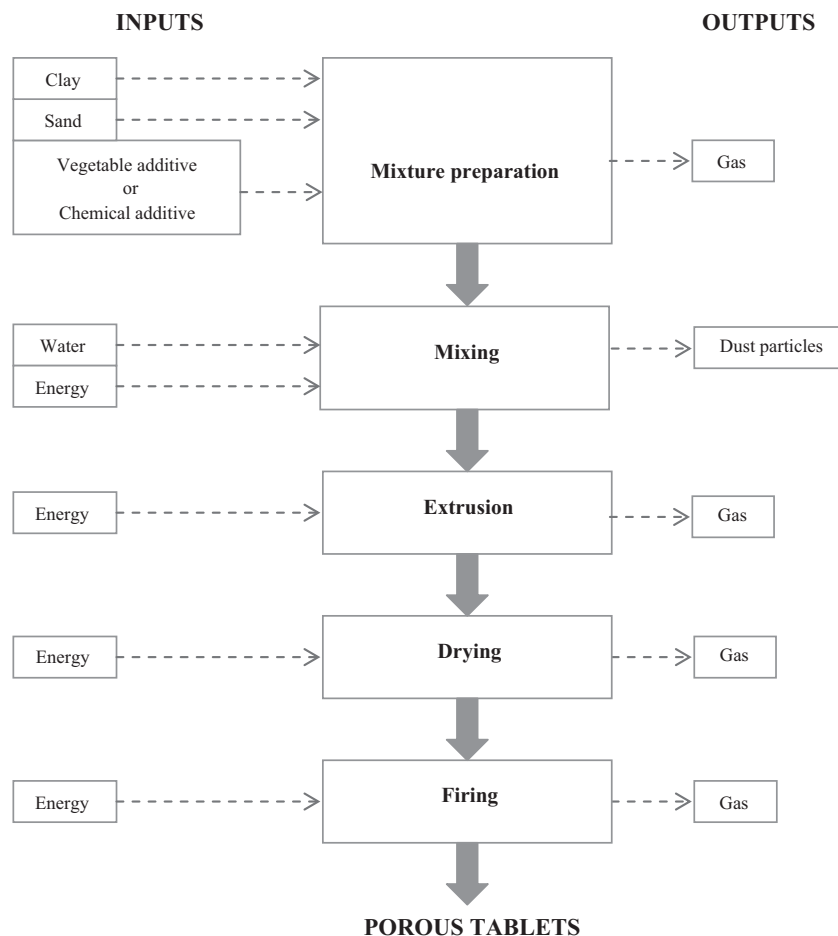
INPUTS

OUTPUTS

Clay

Sand

Vegetable additive
or
Chemical additive

Mixture preparation

Gas

Water

Energy

Mixing

Dust particles

Energy

Extrusion

Gas

Energy

Drying

Gas

Energy

Firing

Gas

POROUS TABLETS